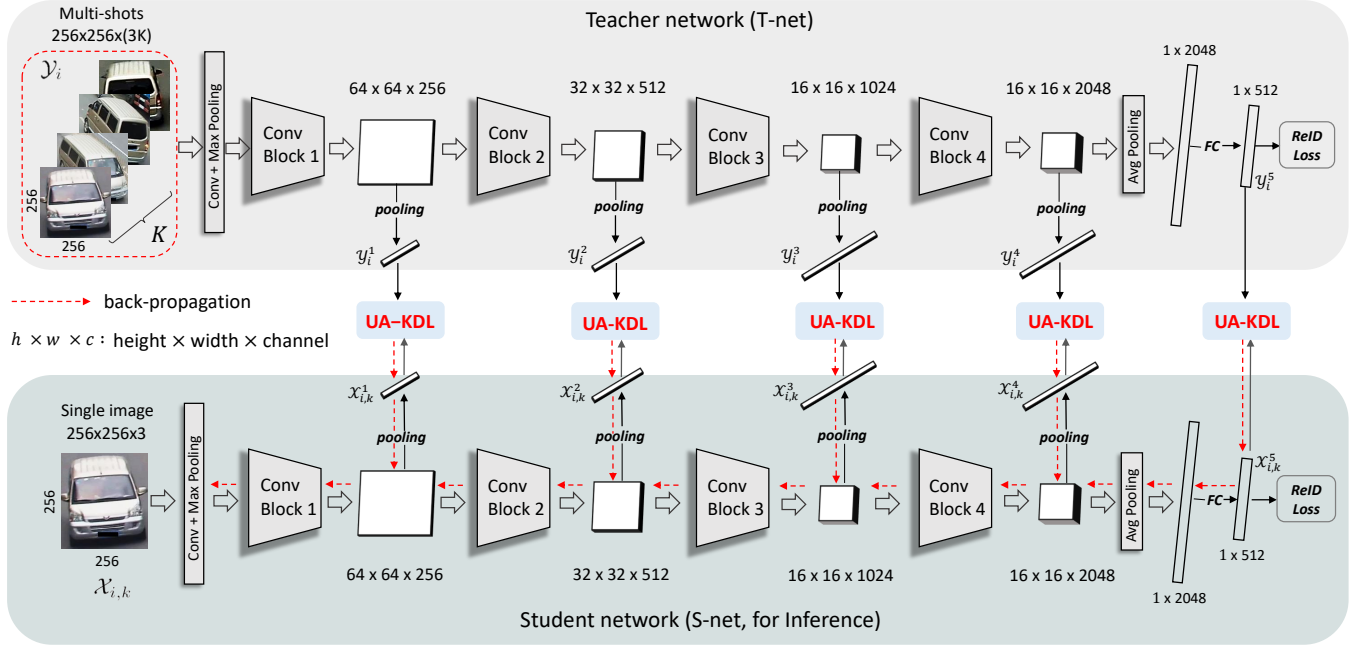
Teacher network (T-net)

Multi-shots
256x256x(3K)

$\mathcal{Y}_i$

256

256

$K$

Conv + Max Pooling

Conv Block 1

64 x 64 x 256

Conv Block 2

32 x 32 x 512

Conv Block 3

16 x 16 x 1024

Conv Block 4

16 x 16 x 2048

Avg Pooling

1 x 2048

FC

1 x 512

$y_i^5$

ReID Loss

pooling

pooling

pooling

pooling

$y_i^1$

$y_i^2$

$y_i^3$

$y_i^4$

back-propagation

$h \times w \times c$ : height × width × channel

UA–KDL

UA-KDL

UA-KDL

UA-KDL

UA-KDL

$x_{i,k}^1$

$x_{i,k}^2$

$x_{i,k}^3$

$x_{i,k}^4$

pooling

pooling

pooling

pooling

Single image
256x256x3

256

256

$\mathcal{X}_{i,k}$

Conv + Max Pooling

Conv Block 1

Conv Block 2

Conv Block 3

Conv Block 4

Avg Pooling

FC

$x_{i,k}^5$

ReID Loss

1 x 512

64 x 64 x 256

32 x 32 x 512

16 x 16 x 1024

16 x 16 x 2048

1 x 2048

Student network (S-net, for Inference)